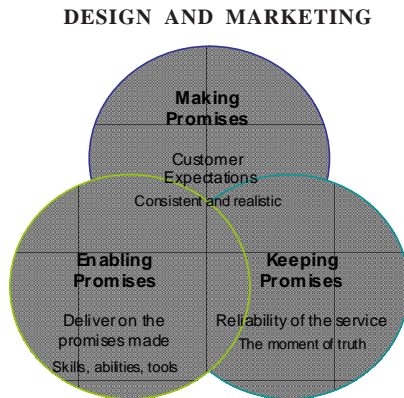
DESIGN AND MARKETING

Making Promises

Customer Expectations

Consistent and realistic

Enabling Promises

Deliver on the promises made

Skills, abilities, tools

Keeping Promises

Reliability of the service

The moment of truth